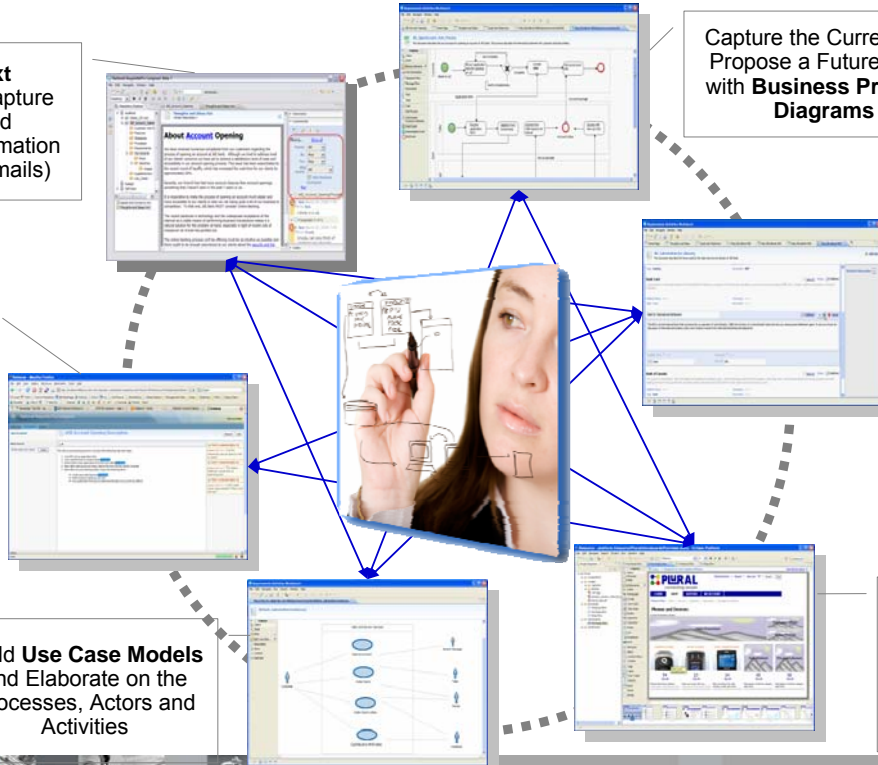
xt
apture
d
mation
nails)

Capture the Curre
Propose a Future
with **Business Pr**
**Diagrams**

About Account Opening

ld **Use Case Models**
nd Elaborate on the
ocesses, Actors and
Activities

PLURAL

Phones and Devices